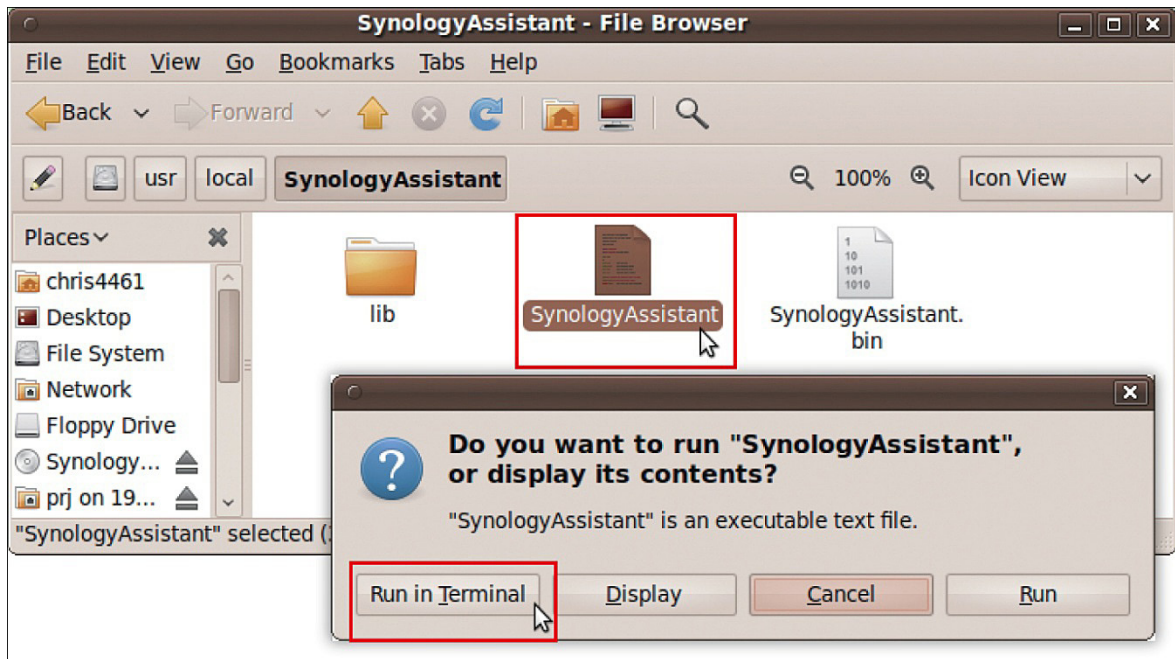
SynologyAssistant - File Browser

File Edit View Go Bookmarks Tabs Help

Back Forward

usr local SynologyAssistant 100% Icon View

Places

chris4461
Desktop
File System
Network
Floppy Drive
Synology...
prj on 19...

lib

SynologyAssistant

1
10
101
1010

SynologyAssistant.bin

"SynologyAssistant" selected (

Do you want to run "SynologyAssistant", or display its contents?

"SynologyAssistant" is an executable text file.

Run in Terminal Display Cancel Run